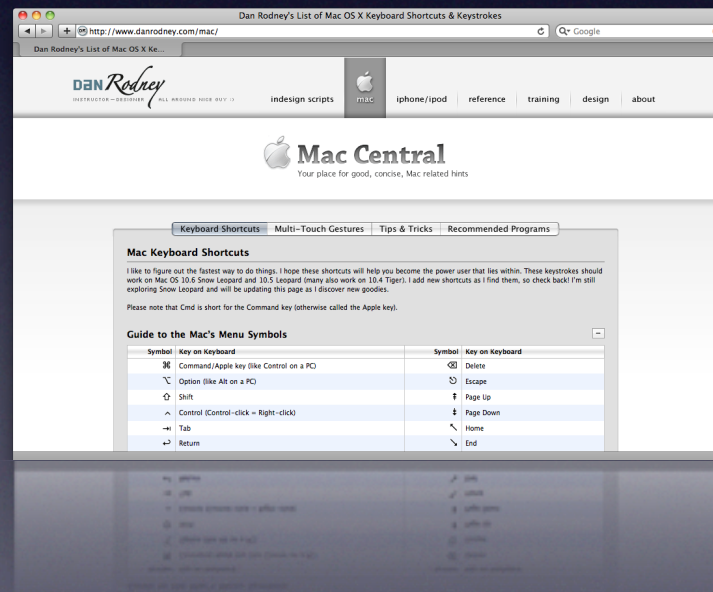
Dan Rodney's List of Mac OS X Keyboard Shortcuts & Keystrokes

http://www.danrodney.com/mac/

Q▾ Google

Dan Rodney's List of Mac OS X Ke...

DAN Rodney
INSTRUCTOR • DESIGNER • ALL AROUND NICE GUY :)

indesign scripts | mac | iphone/ipod | reference | training | design | about

Mac Central
Your place for good, concise, Mac related hints

Keyboard Shortcuts | Multi-Touch Gestures | Tips & Tricks | Recommended Programs

Mac Keyboard Shortcuts

I like to figure out the fastest way to do things. I hope these shortcuts will help you become the power user that lies within. These keystrokes should work on Mac OS 10.6 Snow Leopard and 10.5 Leopard (many also work on 10.4 Tiger). I add new shortcuts as I find them, so check back! I'm still exploring Snow Leopard and will be updating this page as I discover new goodies.

Please note that Cmd is short for the Command key (otherwise called the Apple key).

Guide to the Mac's Menu Symbols

| Symbol | Key on Keyboard | Symbol | Key on Keyboard |
|---|---|---|---|
| ⌘ | Command/Apple key (like Control on a PC) | ⌫ | Delete |
| ⌥ | Option (like Alt on a PC) | ⎋ | Escape |
| ⇧ | Shift | ⇞ | Page Up |
| ^ | Control (Control-click = Right-click) | ⇟ | Page Down |
| ⇥ | Tab | ↖ | Home |
| ↩ | Return | ↘ | End |